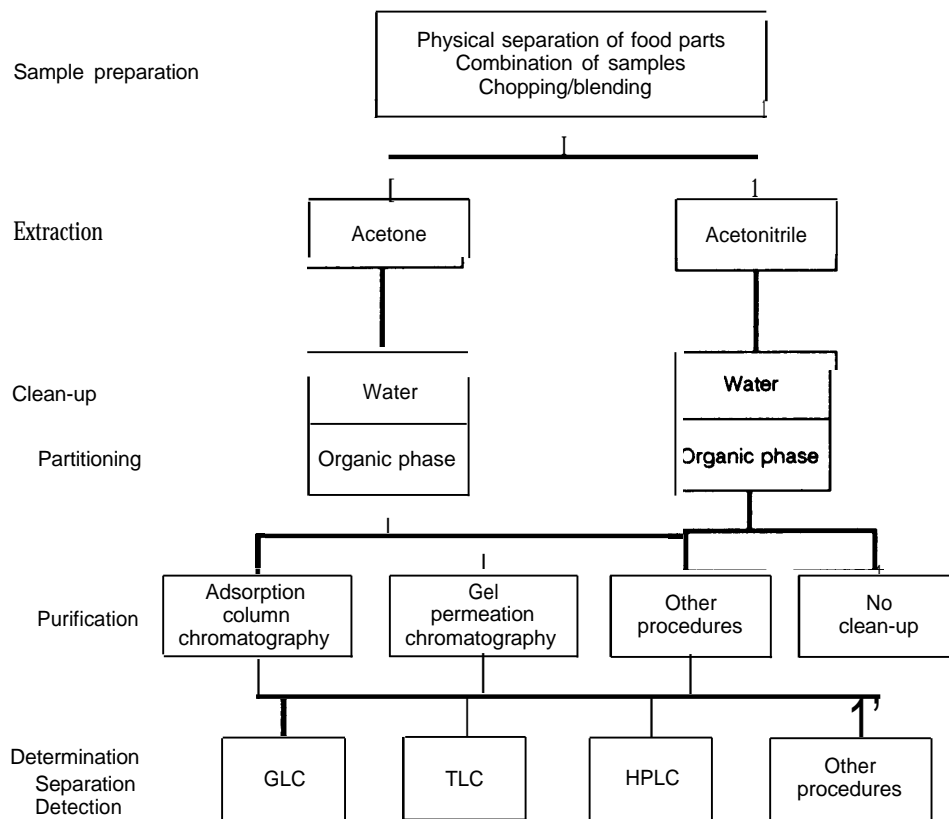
Sample preparation

Physical separation of food parts
Combination of samples
Chopping/blending

Extraction

Acetone

Acetonitrile

Clean-up

Partitioning

Water

Organic phase

Water

Organic phase

Purification

Adsorption column chromatography

Gel permeation chromatography

Other procedures

No clean-up

Determination
Separation
Detection

GLC

TLC

HPLC

Other procedures